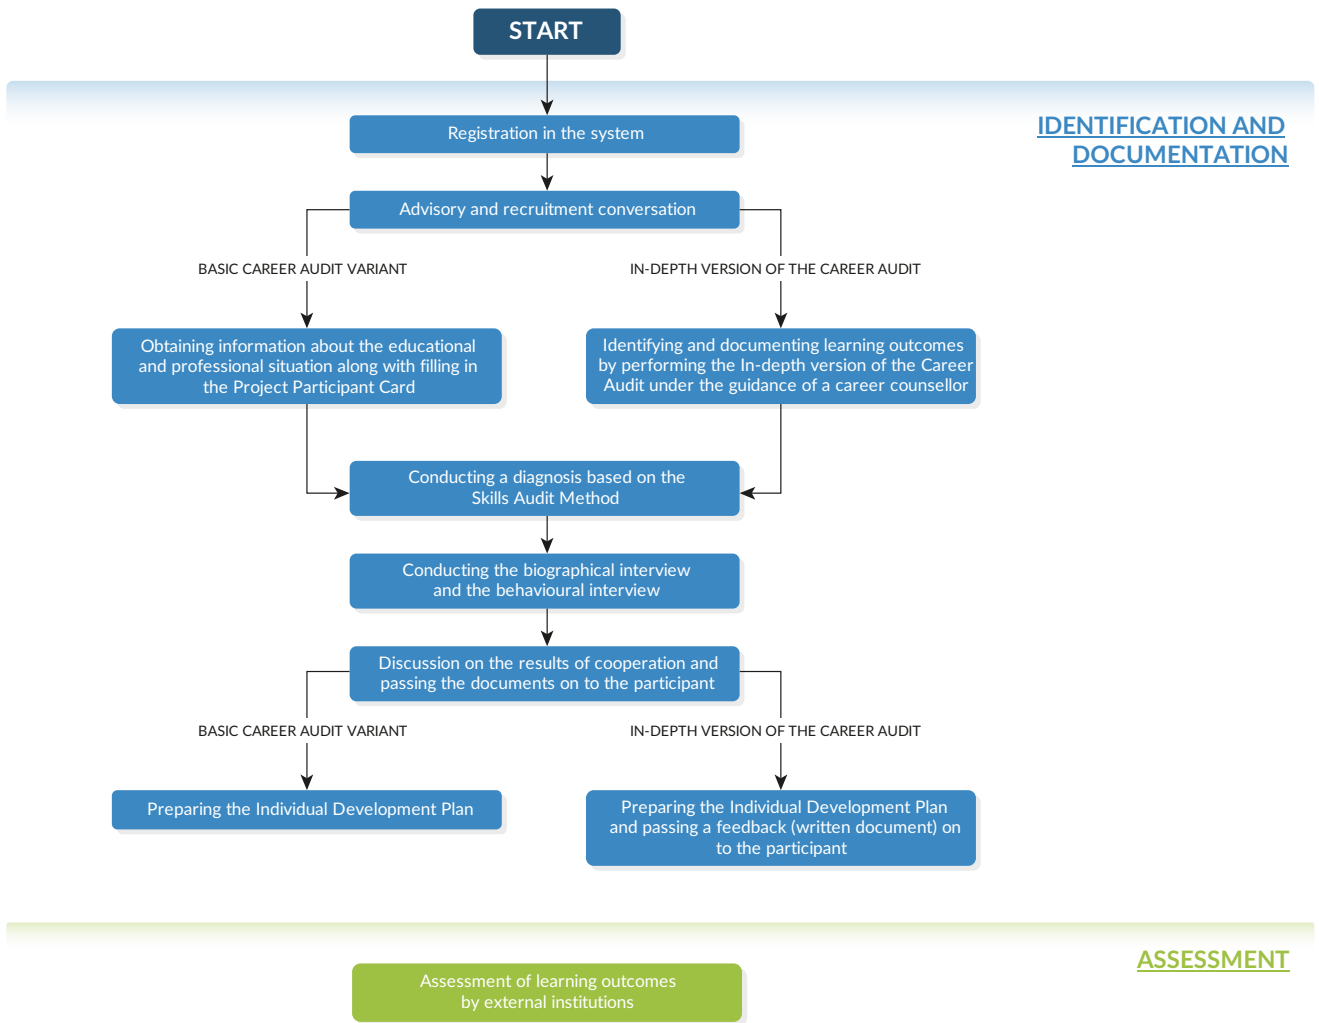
START

IDENTIFICATION AND DOCUMENTATION

Registration in the system

Advisory and recruitment conversation

BASIC CAREER AUDIT VARIANT

IN-DEPTH VERSION OF THE CAREER AUDIT

Obtaining information about the educational and professional situation along with filling in the Project Participant Card

Identifying and documenting learning outcomes by performing the In-depth version of the Career Audit under the guidance of a career counsellor

Conducting a diagnosis based on the Skills Audit Method

Conducting the biographical interview and the behavioural interview

Discussion on the results of cooperation and passing the documents on to the participant

BASIC CAREER AUDIT VARIANT

IN-DEPTH VERSION OF THE CAREER AUDIT

Preparing the Individual Development Plan

Preparing the Individual Development Plan and passing a feedback (written document) on to the participant

ASSESSMENT

Assessment of learning outcomes by external institutions